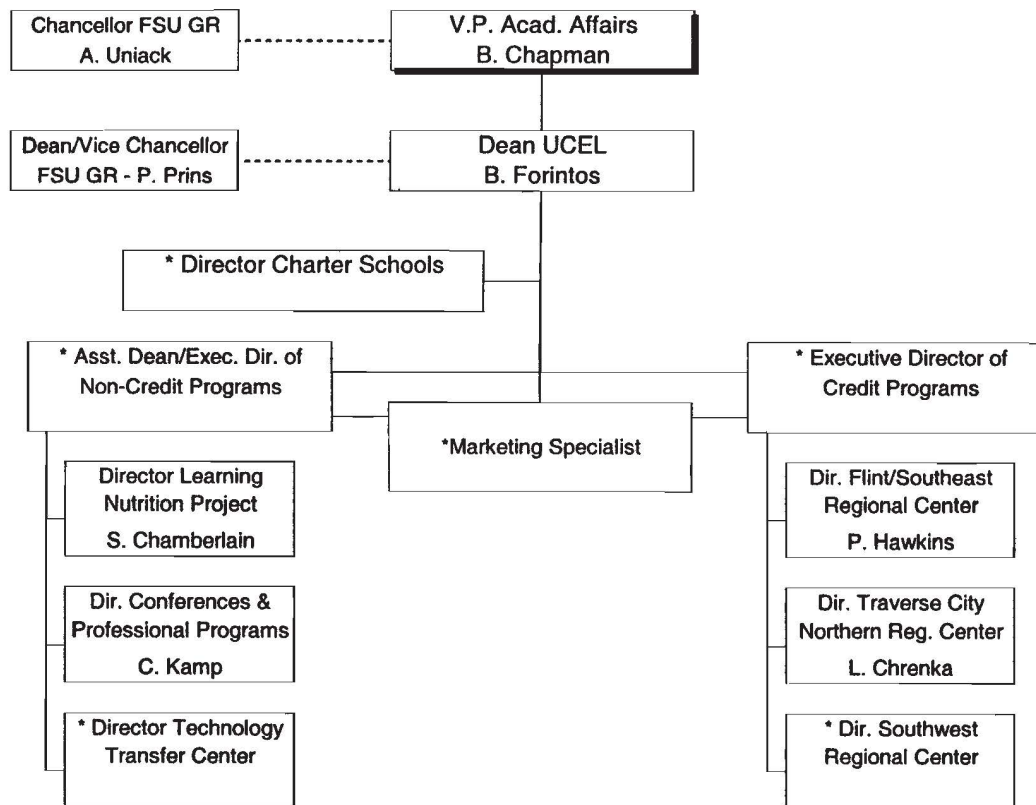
Chancellor FSU GR
A. Uniack

V.P. Acad. Affairs
B. Chapman

Dean/Vice Chancellor
FSU GR - P. Prins

Dean UCEL
B. Forintos

* Director Charter Schools

* Asst. Dean/Exec. Dir. of Non-Credit Programs

*Marketing Specialist

* Executive Director of Credit Programs

Director Learning Nutrition Project
S. Chamberlain

Dir. Conferences & Professional Programs
C. Kamp

* Director Technology Transfer Center

Dir. Flint/Southeast Regional Center
P. Hawkins

Dir. Traverse City Northern Reg. Center
L. Chrenka

* Dir. Southwest Regional Center